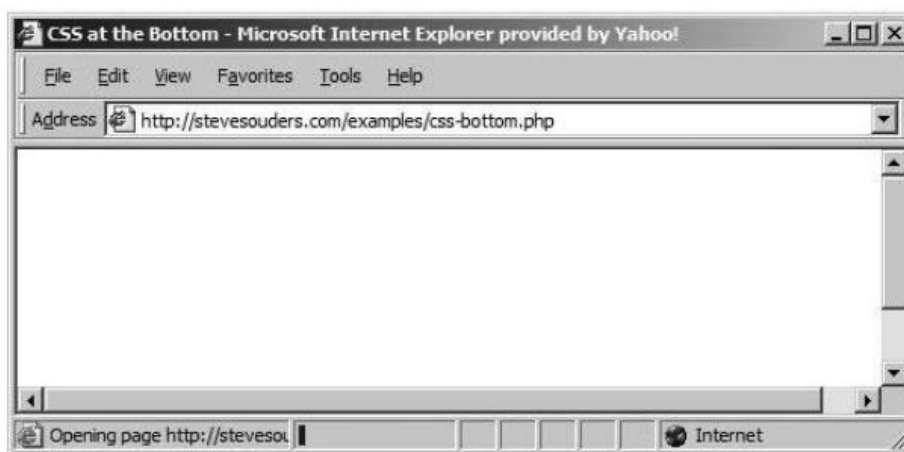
CSS at the Bottom - Microsoft Internet Explorer provided by Yahoo!

File Edit View Favorites Tools Help

Address http://stevesouders.com/examples/css-bottom.php

Opening page http://stevesou

Internet